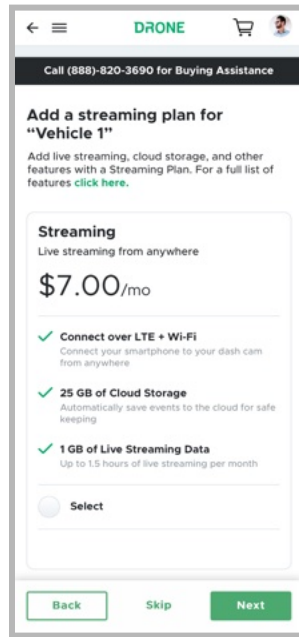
DRONE

Call (888)-820-3690 for Buying Assistance

Add a streaming plan for "Vehicle 1"

Add live streaming, cloud storage, and other features with a Streaming Plan. For a full list of features click here.

Streaming

Live streaming from anywhere

$7.00/mo

Connect over LTE + Wi-Fi

Connect your smartphone to your dash cam from anywhere

25 GB of Cloud Storage

Automatically save events to the cloud for safe keeping

1 GB of Live Streaming Data

Up to 1.5 hours of live streaming per month

Select

Back

Skip

Next